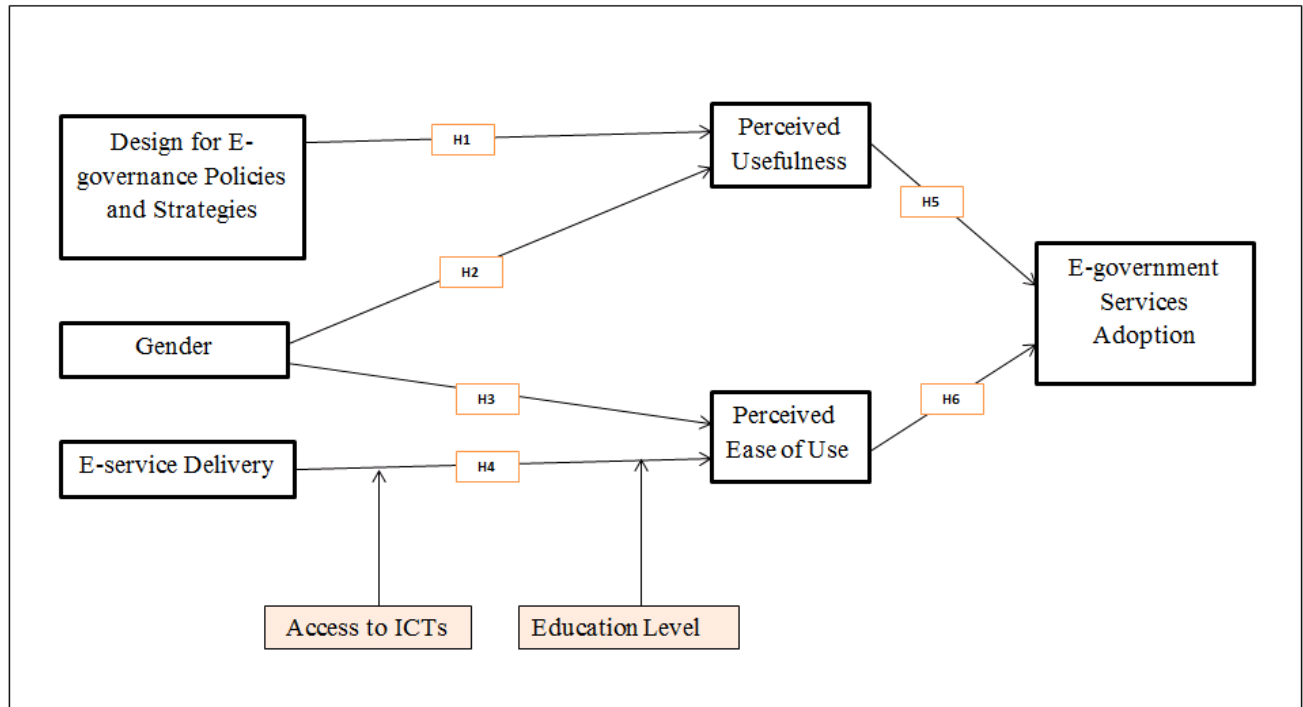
Design for E-governance Policies and Strategies

H1

Perceived Usefulness

H5

H2

E-government Services Adoption

Gender

H3

Perceived Ease of Use

H6

E-service Delivery

H4

Access to ICTs

Education Level